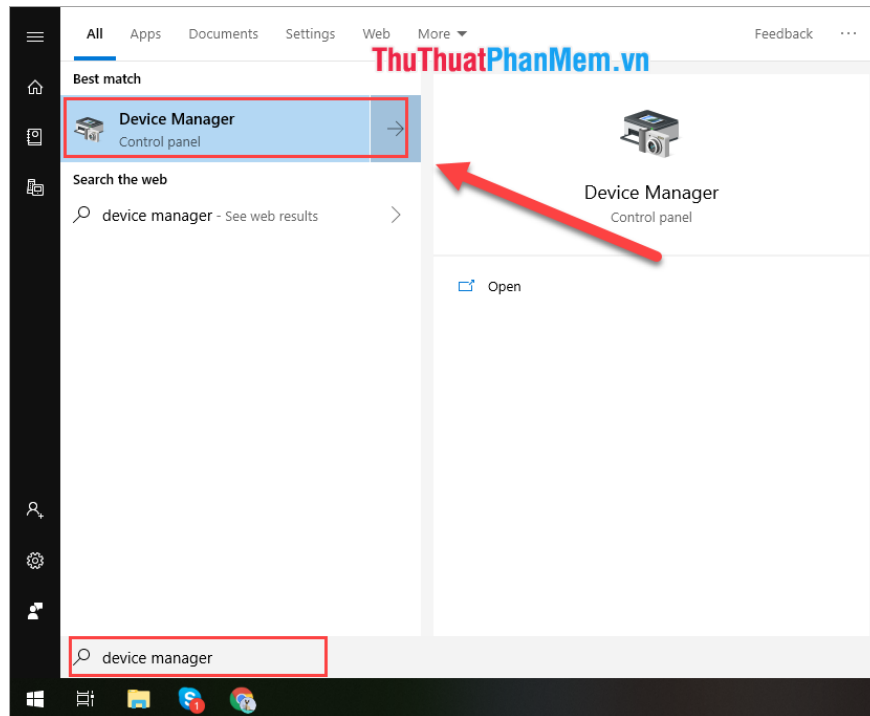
All Apps Documents Settings Web More Feedback ···

ThuThuatPhanMem.vn

Best match

Device Manager
Control panel

Search the web

device manager - See web results

Device Manager
Control panel

Open

device manager

1